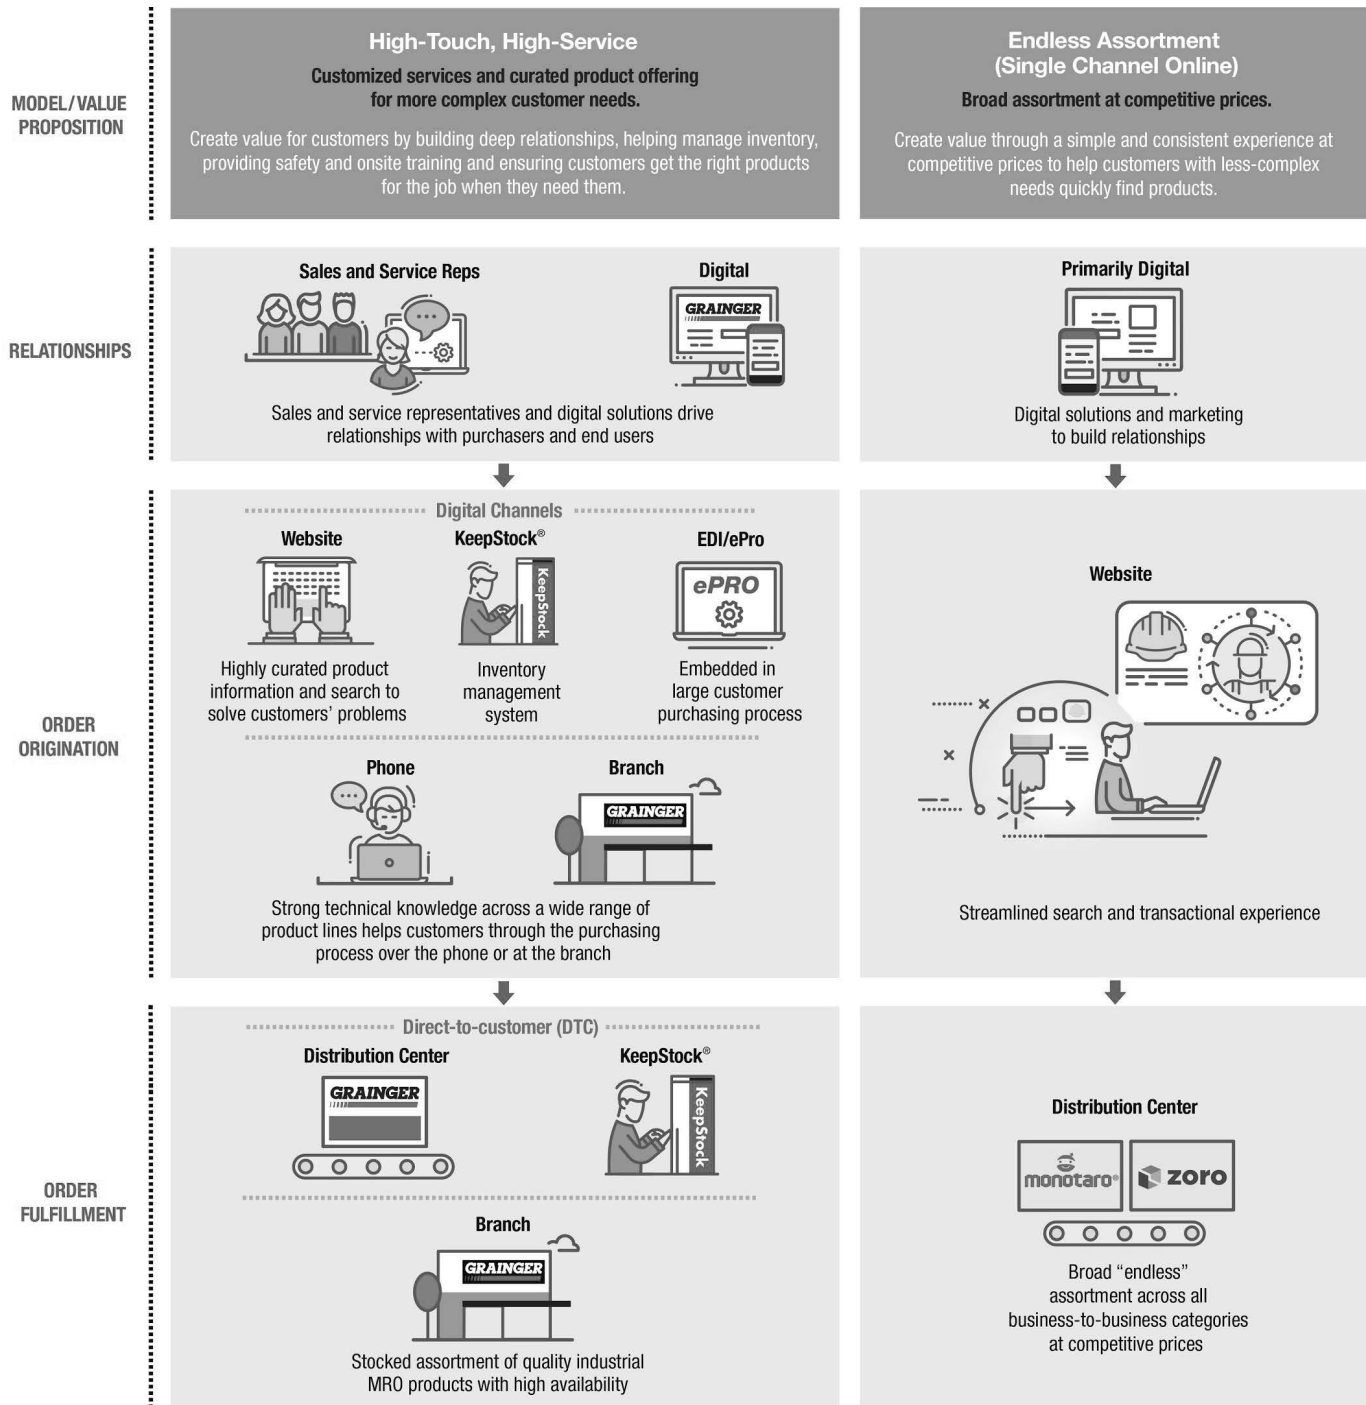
MODEL/VALUE PROPOSITION

High-Touch, High-Service

Customized services and curated product offering for more complex customer needs.

Create value for customers by building deep relationships, helping manage inventory, providing safety and onsite training and ensuring customers get the right products for the job when they need them.

Endless Assortment (Single Channel Online)

Broad assortment at competitive prices.

Create value through a simple and consistent experience at competitive prices to help customers with less-complex needs quickly find products.

RELATIONSHIPS

Sales and Service Reps

Digital

GRAINGER

Sales and service representatives and digital solutions drive relationships with purchasers and end users

Primarily Digital

Digital solutions and marketing to build relationships

ORDER ORIGINATION

Digital Channels

Website

Highly curated product information and search to solve customers' problems

KeepStock®

KeepStock

Inventory management system

EDI/ePro

ePRO

Embedded in large customer purchasing process

Phone

Branch

GRAINGER

Strong technical knowledge across a wide range of product lines helps customers through the purchasing process over the phone or at the branch

Website

Streamlined search and transactional experience

ORDER FULFILLMENT

Direct-to-customer (DTC)

Distribution Center

GRAINGER

KeepStock®

KeepStock

Branch

GRAINGER

Stocked assortment of quality industrial MRO products with high availability

Distribution Center

monotaro

zoro

Broad "endless" assortment across all business-to-business categories at competitive prices